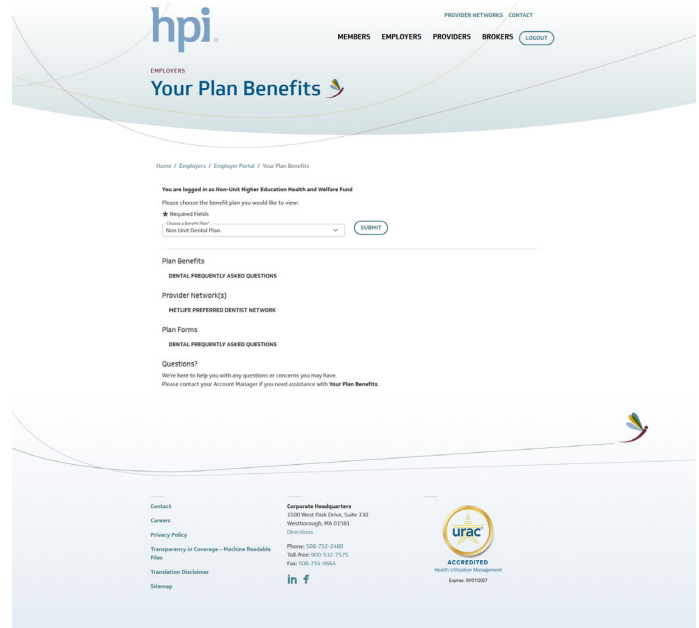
hpi

PROVIDER NETWORKS CONTACT

MEMBERS EMPLOYERS PROVIDERS BROKERS LOGOUT

EMPLOYERS

Your Plan Benefits

Home / Employers / Employer Portal / Your Plan Benefits

You are logged in as Non-Unit Higher Education Health and Welfare Fund

Please choose the benefit plan you would like to view:

★ Required Fields

Choose a Benefit Plan*
Non Unit Dental Plan

SUBMIT

Plan Benefits

DENTAL FREQUENTLY ASKED QUESTIONS

Provider Network(s)

METLIFE PREFERRED DENTIST NETWORK

Plan Forms

DENTAL FREQUENTLY ASKED QUESTIONS

Questions?

We're here to help you with any questions or concerns you may have.
Please contact your Account Manager if you need assistance with Your Plan Benefits.

Contact

Careers

Privacy Policy

Transparency in Coverage – Machine Readable Files

Translation Disclaimer

Sitemap

Corporate Headquarters
1500 West Park Drive, Suite 330
Westborough, MA 01581
Directions

Phone: 508-752-2480
Toll-free: 800-532-7575
Fax: 508-754-9664

urac
ACCREDITED
Health Utilization Management
Expires: 09/01/2027